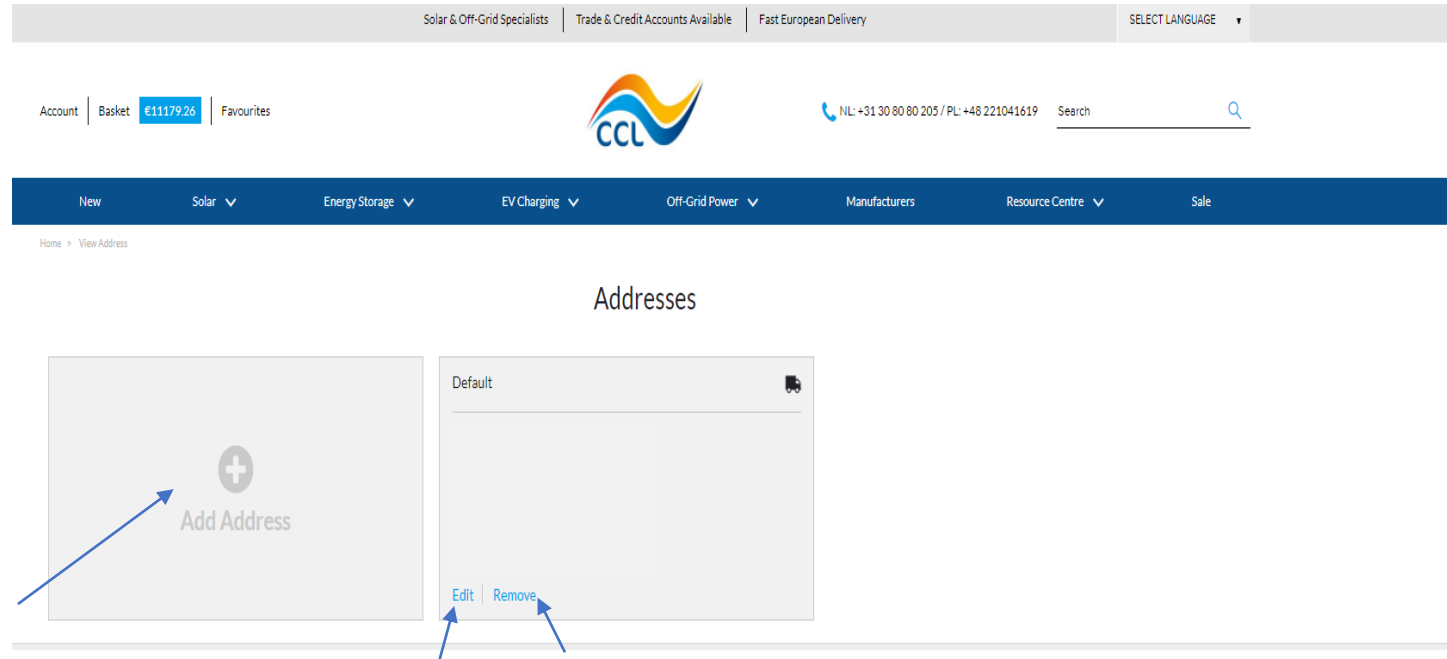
Solar & Off-Grid Specialists | Trade & Credit Accounts Available | Fast European Delivery

SELECT LANGUAGE ▾

Account | Basket €11179.26 | Favourites

CCL

NL: +31 30 80 80 205 / PL: +48 221041619

Search

New
Solar
Energy Storage
EV Charging
Off-Grid Power
Manufacturers
Resource Centre
Sale

Home > View Address

Addresses

Add Address

Default

Edit | Remove